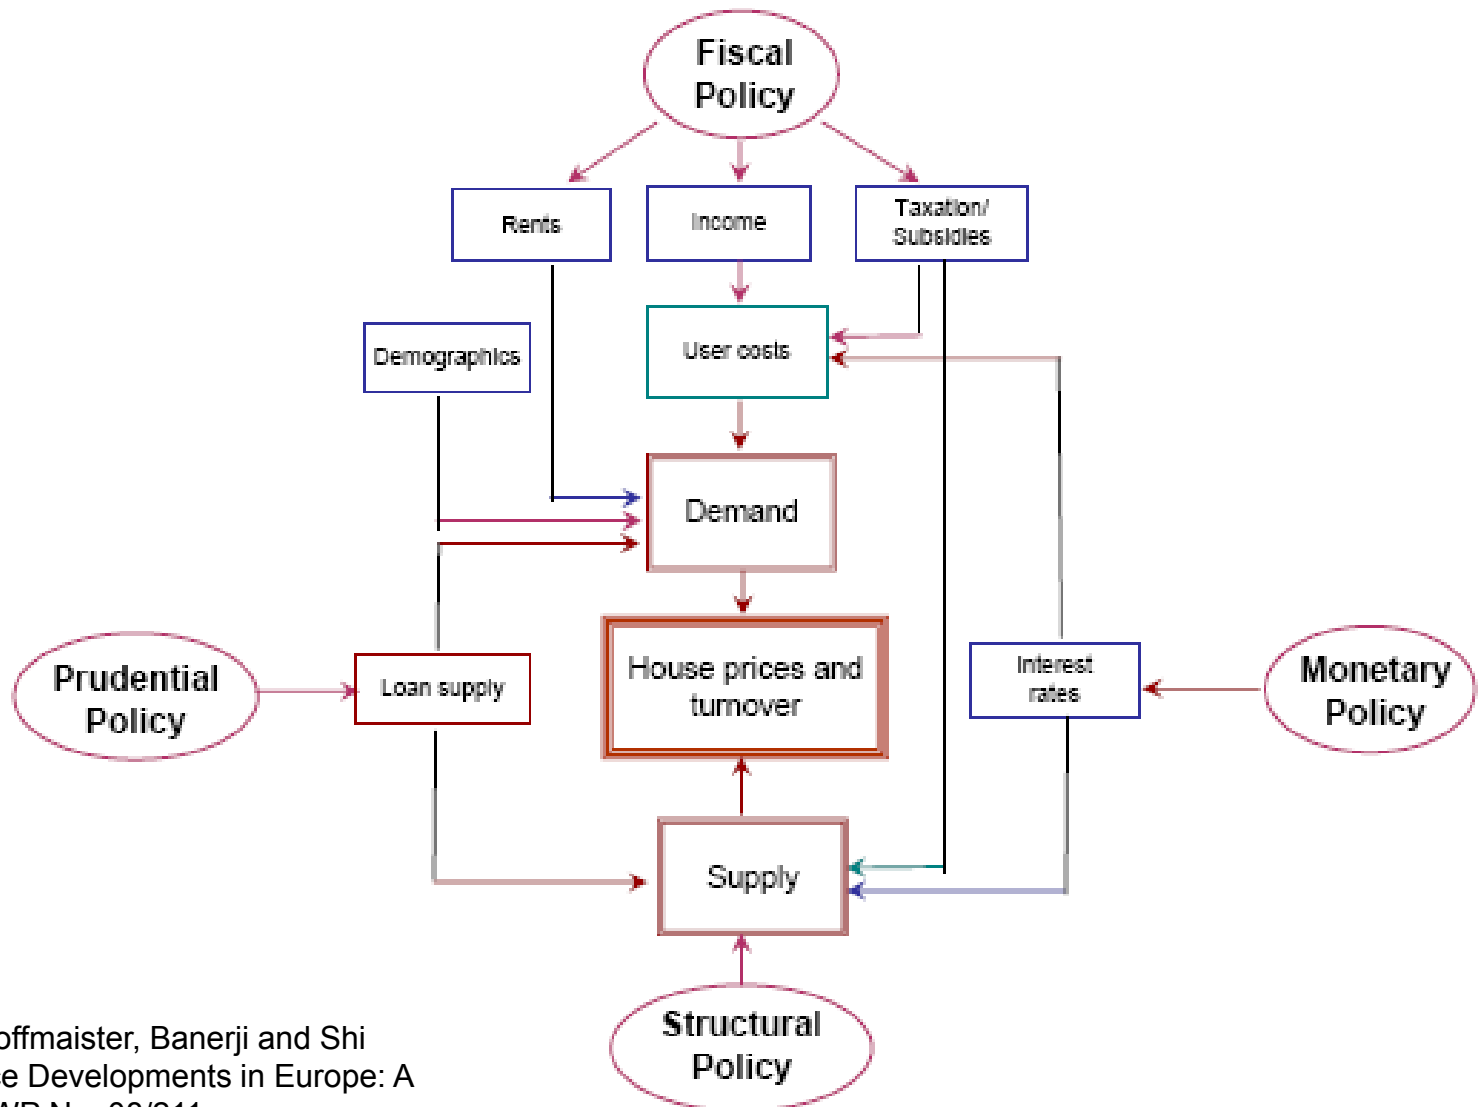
Fiscal Policy

Rents

Income

Taxation/ Subsidies

Demographics

User costs

Demand

House prices and turnover

Prudential Policy

Loan supply

Interest rates

Monetary Policy

Supply

Structural Policy

offmaister, Banerji and Shi
e Developments in Europe: A
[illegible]